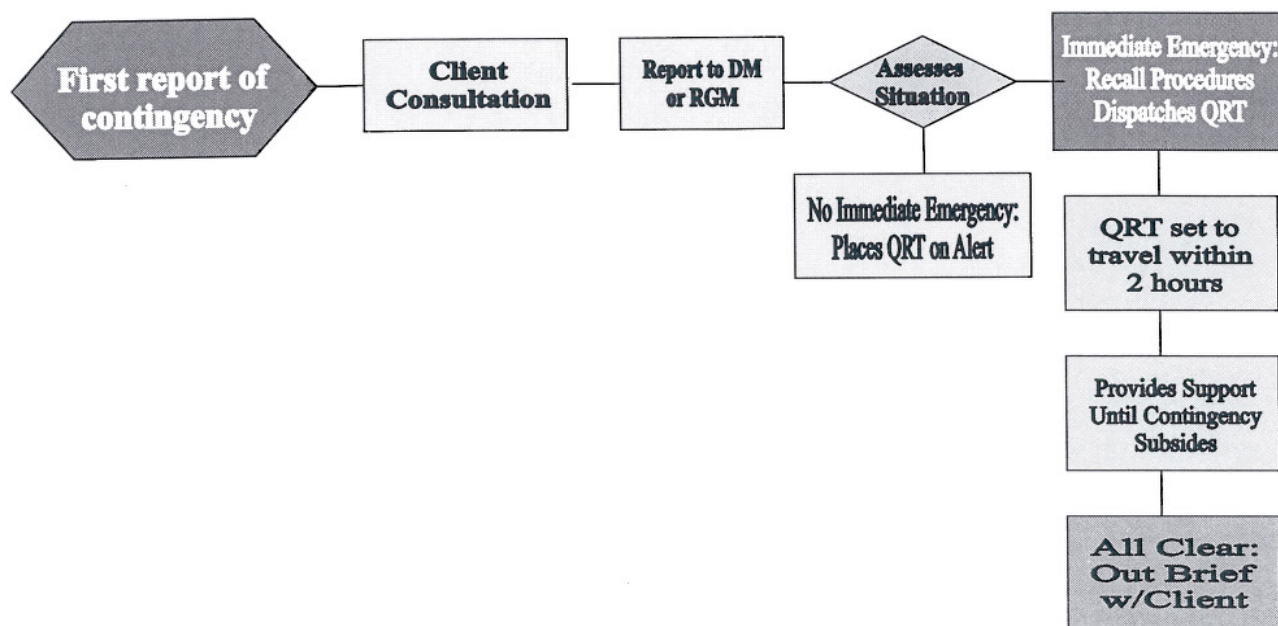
First report of contingency

Client Consultation

Report to DM or RGM

Assesses Situation

Immediate Emergency: Recall Procedures Dispatches QRT

No Immediate Emergency: Places QRT on Alert

QRT set to travel within 2 hours

Provides Support Until Contingency Subsides

All Clear: Out Brief w/Client